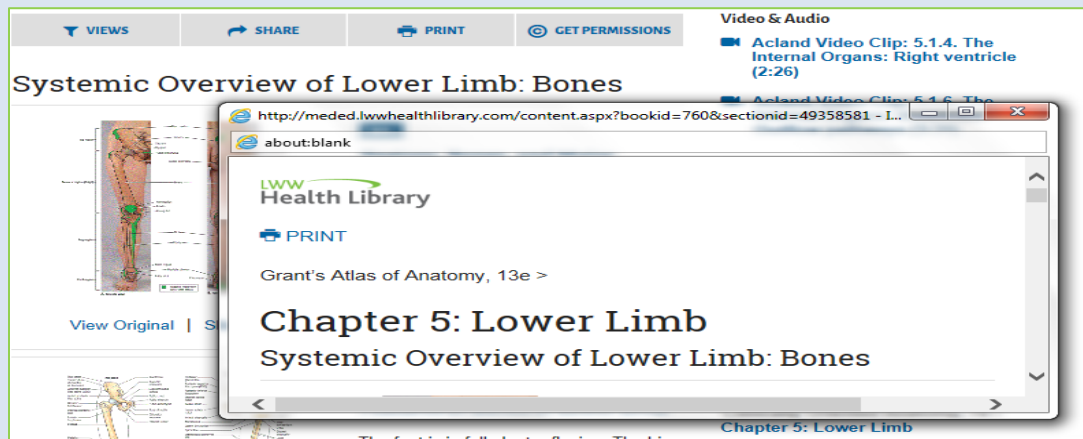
VIEWS
SHARE
PRINT
GET PERMISSIONS

Systemic Overview of Lower Limb: Bones

View Original | S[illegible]

Video & Audio

Acland Video Clip: 5.1.4. The Internal Organs: Right ventricle (2:26)

Acland Video Clip: 5.1.6. The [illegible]

http://meded.lwwhealthlibrary.com/content.aspx?bookid=760&sectionid=49358581 - I...

about:blank

LWW Health Library

PRINT

Grant's Atlas of Anatomy, 13e >

Chapter 5: Lower Limb

Systemic Overview of Lower Limb: Bones

Chapter 5: Lower Limb